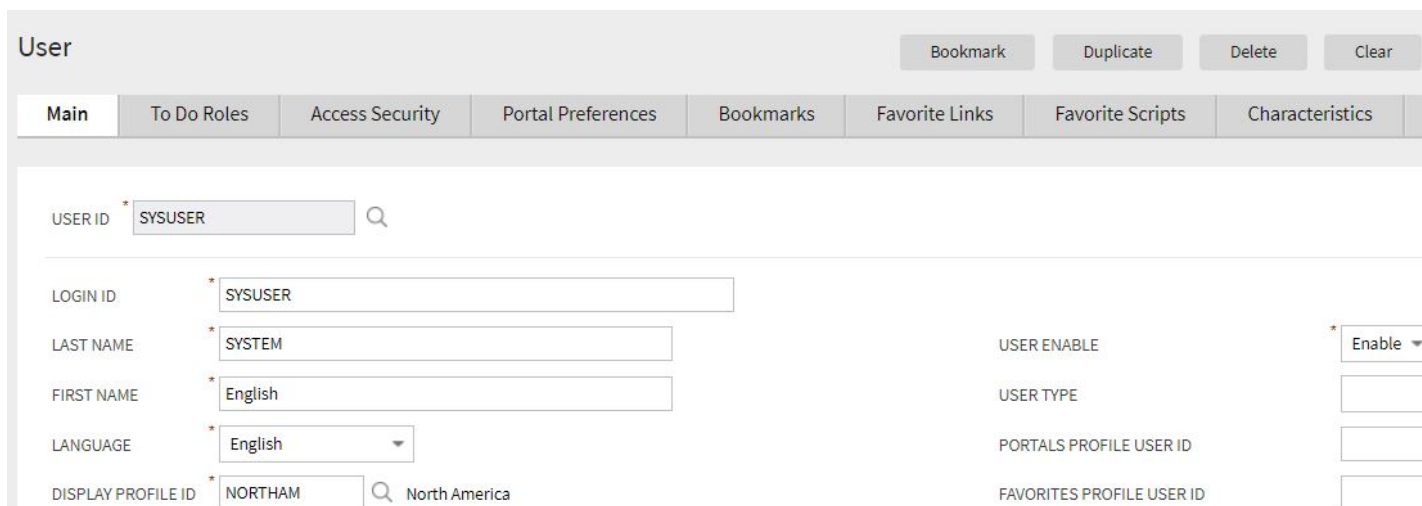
User

Bookmark Duplicate Delete Clear

Main | To Do Roles | Access Security | Portal Preferences | Bookmarks | Favorite Links | Favorite Scripts | Characteristics

USER ID * SYSUSER

LOGIN ID * SYSUSER

LAST NAME * SYSTEM

FIRST NAME * English

LANGUAGE * English

DISPLAY PROFILE ID * NORTHAM North America

USER ENABLE * Enable

USER TYPE

PORTALS PROFILE USER ID

FAVORITES PROFILE USER ID